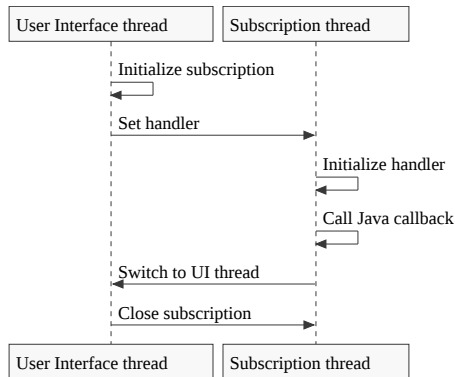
User Interface thread

Subscription thread

Initialize subscription

Set handler

Initialize handler

Call Java callback

Switch to UI thread

Close subscription

User Interface thread

Subscription thread